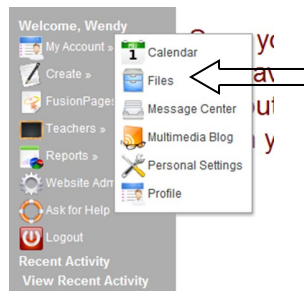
Welcome, Wendy
My Account »
Create »
FusionPage
Teachers »
Reports »
Website Adm
Ask for Help
Logout
Recent Activity
View Recent Activity

1
Calendar
Files
Message Center
Multimedia Blog
Personal Settings
Profile